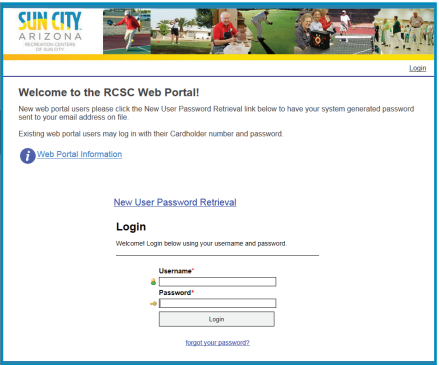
SUN CITY
ARIZONA
RECREATION CENTERS OF SUN CITY

Login

Welcome to the RCSC Web Portal!

New web portal users please click the New User Password Retrieval link below to have your system generated password sent to your email address on file.

Existing web portal users may log in with their Cardholder number and password.

Web Portal Information

New User Password Retrieval

Login

Welcome! Login below using your username and password.

Username*

Password*

Login

forgot your password?